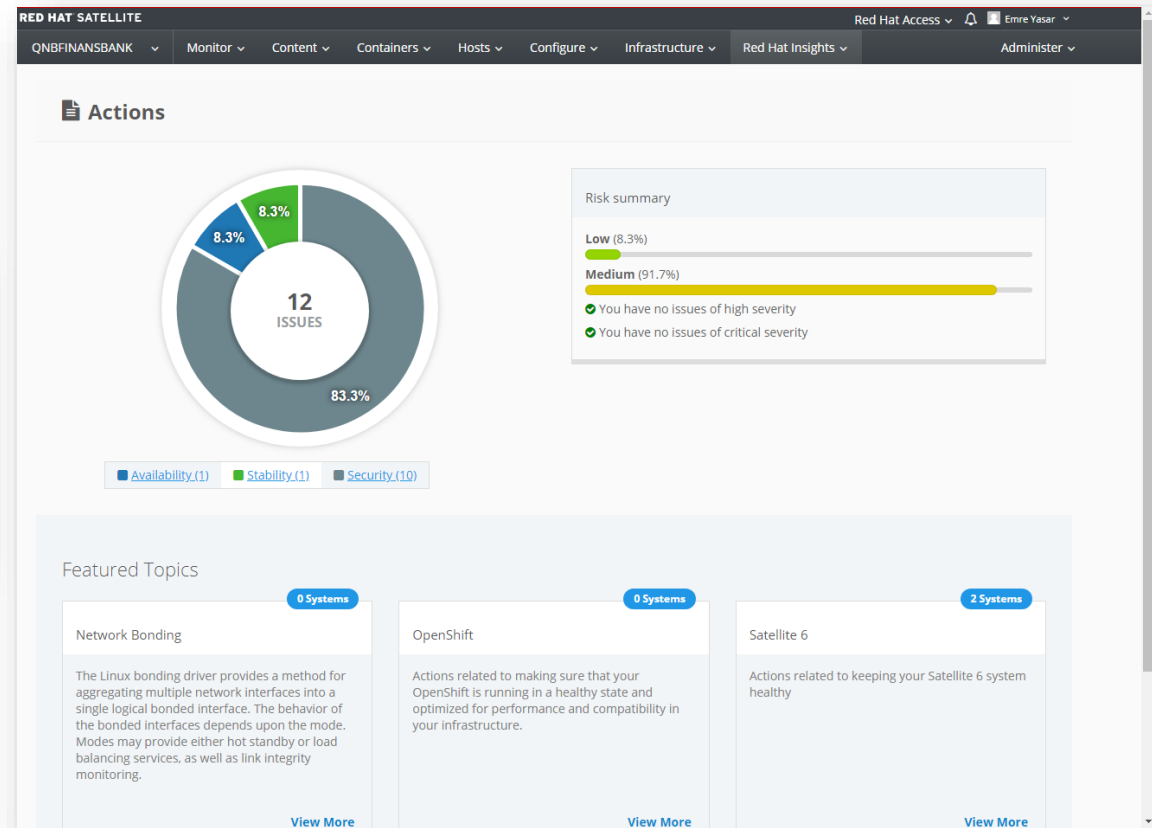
RED HAT SATELLITE

Red Hat Access Emre Yasar

QNBFINANSBANK Monitor Content Containers Hosts Configure Infrastructure Red Hat Insights Administer

Actions

8.3%
8.3%
12
ISSUES
83.3%

Availability (1) Stability (1) Security (10)

Risk summary

Low (8.3%)

Medium (91.7%)

You have no issues of high severity

You have no issues of critical severity

Featured Topics

0 Systems
Network Bonding

The Linux bonding driver provides a method for aggregating multiple network interfaces into a single logical bonded interface. The behavior of the bonded interfaces depends upon the mode. Modes may provide either hot standby or load balancing services, as well as link integrity monitoring.

View More

0 Systems
OpenShift

Actions related to making sure that your OpenShift is running in a healthy state and optimized for performance and compatibility in your infrastructure.

View More

2 Systems
Satellite 6

Actions related to keeping your Satellite 6 system healthy

View More